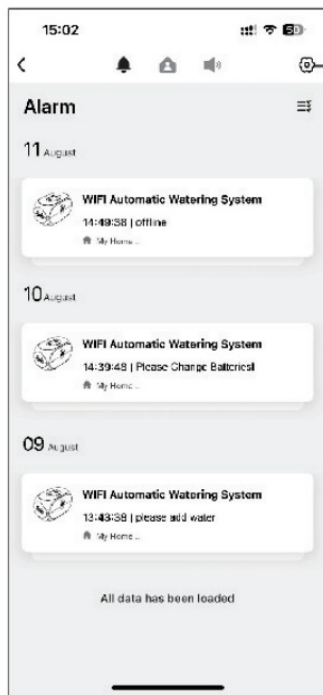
15:02

Alarm

11 August

WIFI Automatic Watering System
14:49:38 | offline
My Home ...

10 August

WIFI Automatic Watering System
14:39:48 | Please Change Batteries!
My Home ...

09 August

WIFI Automatic Watering System
13:43:38 | please add water
My Home ...

All data has been loaded